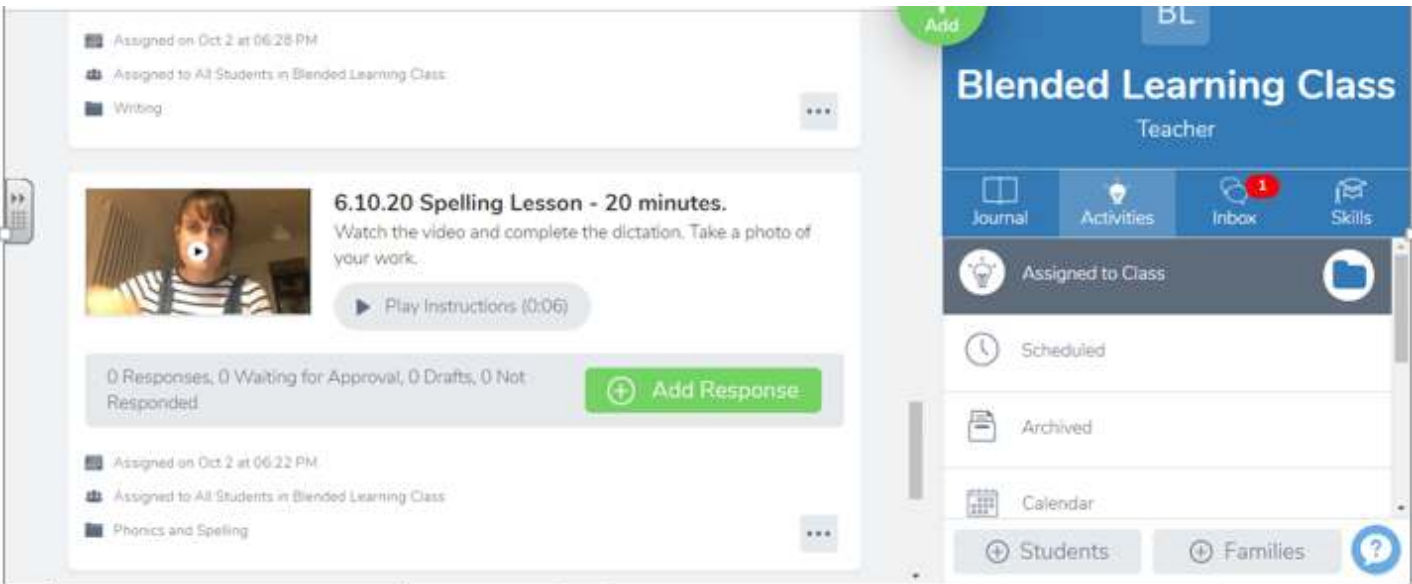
Assigned on Oct 2 at 06:28 PM

Assigned to All Students in Blended Learning Class

Writing

...

6.10.20 Spelling Lesson - 20 minutes.

Watch the video and complete the dictation. Take a photo of your work.

Play Instructions (0:06)

0 Responses, 0 Waiting for Approval, 0 Drafts, 0 Not Responded

Add Response

Assigned on Oct 2 at 06:22 PM

Assigned to All Students in Blended Learning Class

Phonics and Spelling

...

Add

BL

Blended Learning Class

Teacher

Journal

Activities

1

Inbox

Skills

Assigned to Class

Scheduled

Archived

Calendar

Students

Families

?